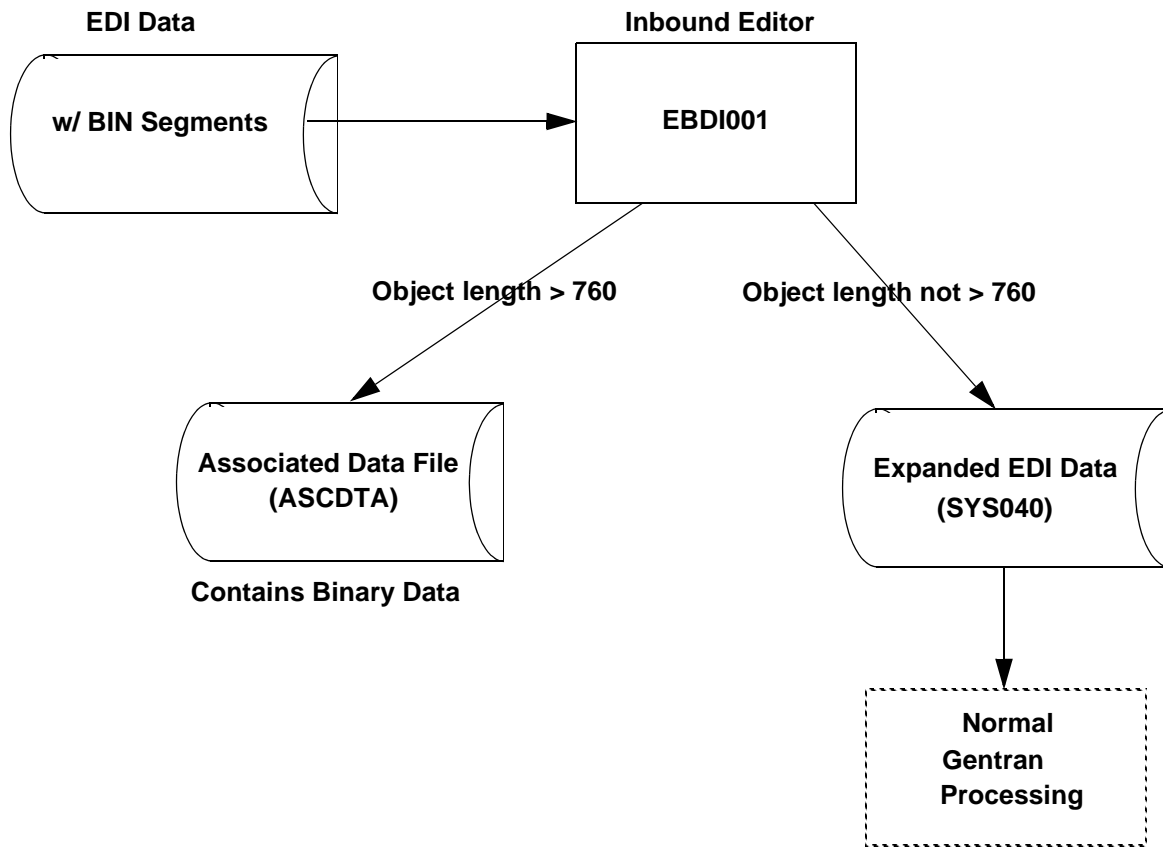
EDI Data

w/ BIN Segments

Inbound Editor

EBDI001

Object length > 760

Object length not > 760

Associated Data File (ASCDTA)

Contains Binary Data

Expanded EDI Data (SYS040)

Normal Gentran Processing